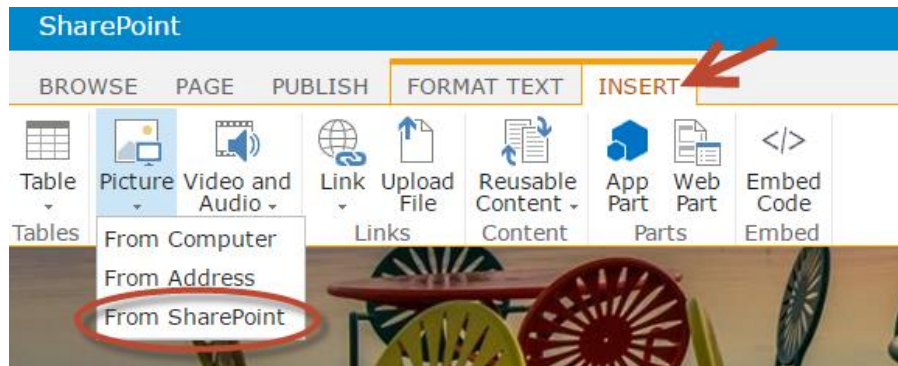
SharePoint

BROWSE PAGE PUBLISH FORMAT TEXT INSERT

Table
Tables

Picture

Video and Audio

Link

Upload File
Links

Reusable Content
Content

App Part

Web Part
Parts

Embed Code
Embed

From Computer
From Address
From SharePoint